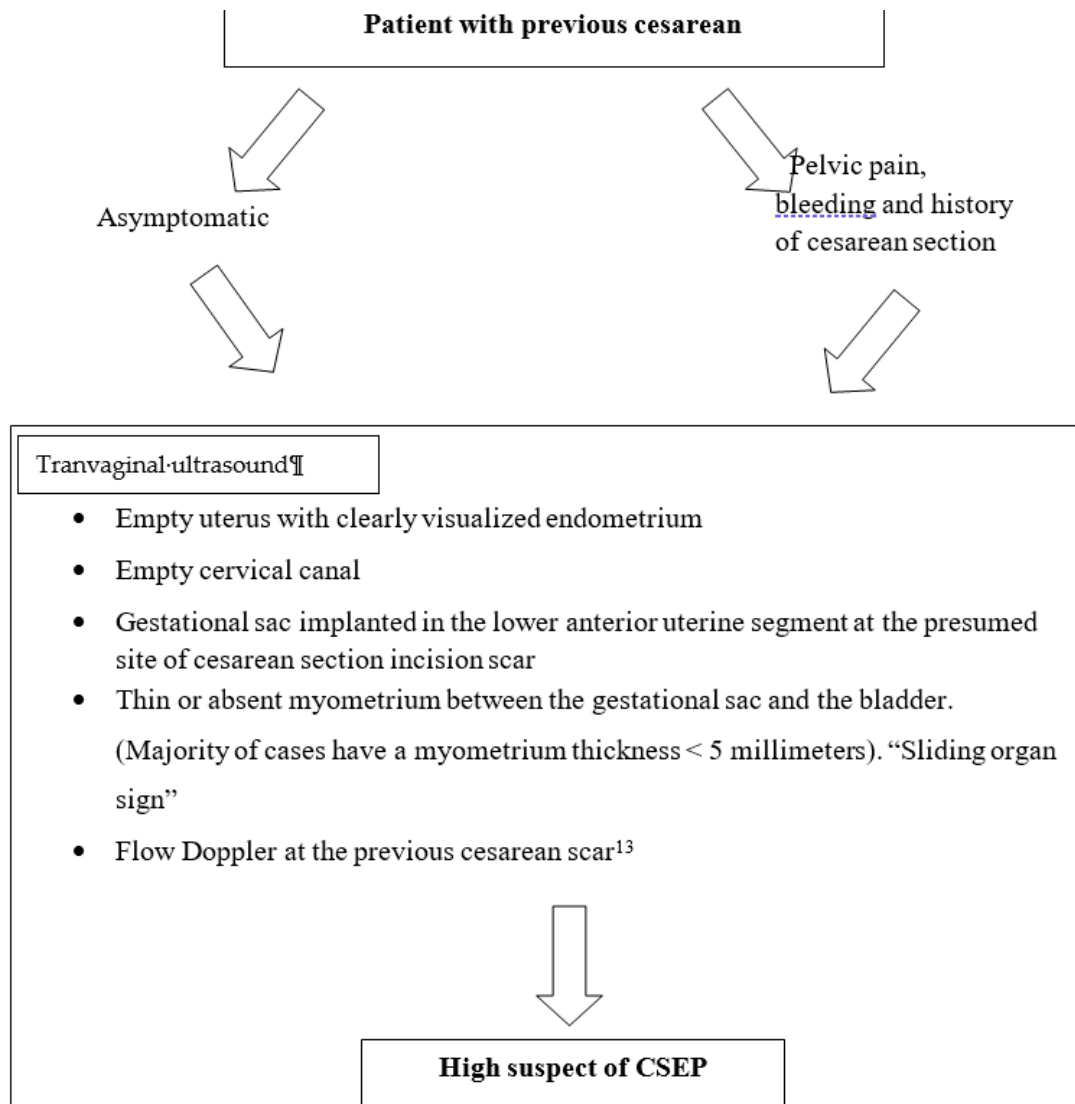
**Patient with previous cesarean**

Asymptomatic

Pelvic pain, bleeding and history of cesarean section

Tranvaginal·ultrasound¶

- Empty uterus with clearly visualized endometrium
- Empty cervical canal
- Gestational sac implanted in the lower anterior uterine segment at the presumed site of cesarean section incision scar
- Thin or absent myometrium between the gestational sac and the bladder. (Majority of cases have a myometrium thickness < 5 millimeters). "Sliding organ sign"
- Flow Doppler at the previous cesarean scar$^{13}$

**High suspect of CSEP**